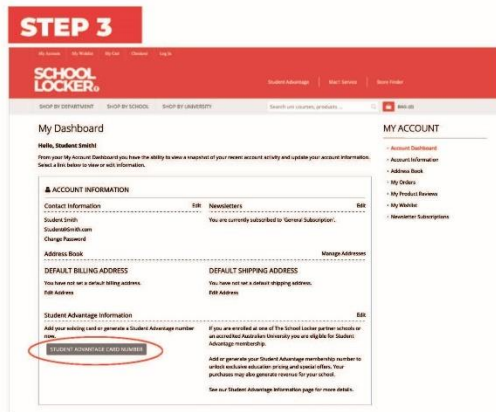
STEP 3

My Account My Wishlist My Cart Checkout Log In

SCHOOL LOCKER

Student Advantage Start Service Store Finder

SHOP BY DEPARTMENT SHOP BY SCHOOL SHOP BY UNIVERSITY Search our courses, products... $0.00

My Dashboard

Hello, Student Smith!

From your My Account Dashboard you have the ability to view a snapshot of your recent account activity and update your account information. Select a link below to view or edit information.

ACCOUNT INFORMATION

Contact Information Edit

Student Smith
Student@Smith.com
Change Password

Newsletters Edit

You are currently subscribed to 'General Subscription'.

Address Book Manage Addresses

DEFAULT BILLING ADDRESS

You have not set a default billing address.
Edit Address

DEFAULT SHIPPING ADDRESS

You have not set a default shipping address.
Edit Address

Student Advantage Information Edit

Add your existing card or generate a Student Advantage number now.

STUDENT ADVANTAGE CARD NUMBER

If you are enrolled at one of The School Locker partner schools or an accredited Australian University you are eligible for Student Advantage membership.

Add or generate your Student Advantage membership number to unlock exclusive education pricing and special offers. Your purchases may also generate revenue for your school.

See our Student Advantage Information page for more details.

MY ACCOUNT

Account Dashboard
Account Information
Address Book
My Orders
My Product Reviews
My Wishlist
Newsletter Subscriptions